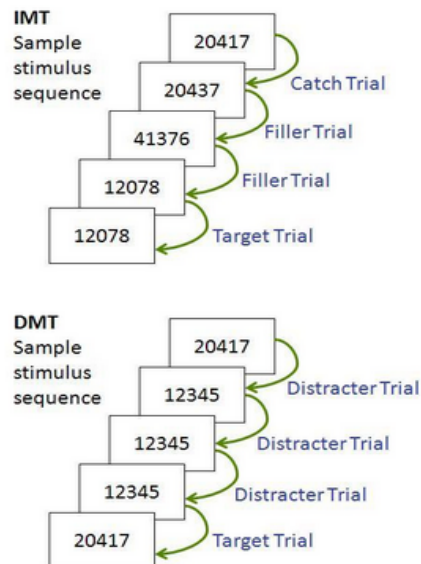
IMT
Sample stimulus sequence

20417
20437
Catch Trial
41376
Filler Trial
12078
Filler Trial
12078
Target Trial

DMT
Sample stimulus sequence

20417
12345
Distracter Trial
12345
Distracter Trial
12345
Distracter Trial
20417
Target Trial